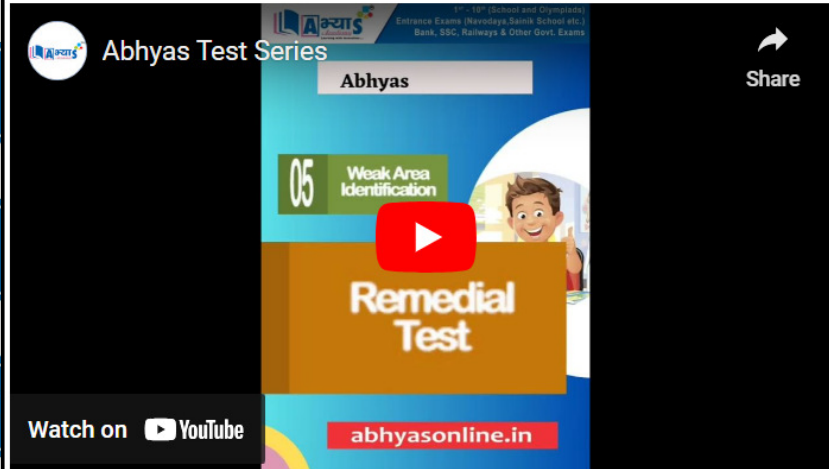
Abhyas Test Series

Share

$1^{st}$ - $10^{th}$ (School and Olympiads)
Entrance Exams (Navodaya,Sainik School etc.)
Bank, SSC, Railways & Other Govt. Exams

Abhyas

05 Weak Area Identification

Remedial Test

abhyasonline.in

Watch on YouTube